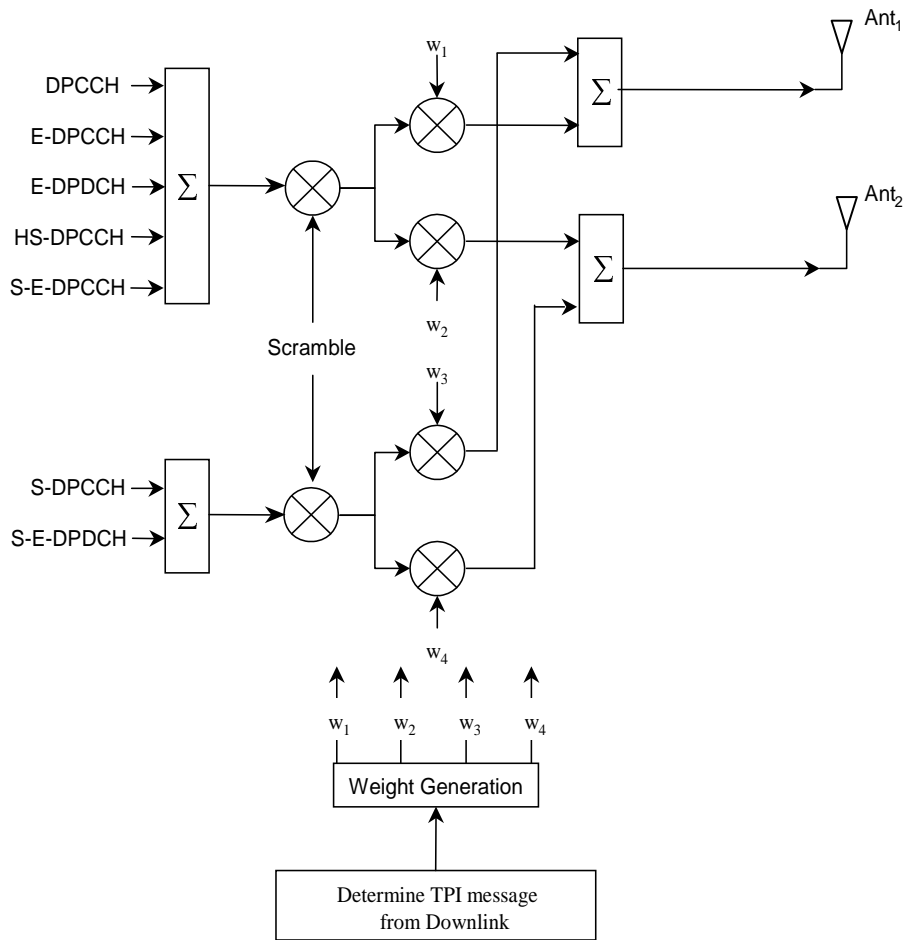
DPCCH
E-DPCCH
E-DPDCH
HS-DPCCH
S-E-DPCCH

$\Sigma$

$w_1$

$\Sigma$

Ant$_1$

$w_2$

$\Sigma$

Ant$_2$

Scramble

$w_3$

S-DPCCH
S-E-DPDCH

$\Sigma$

$w_4$

$w_1$ $w_2$ $w_3$ $w_4$

Weight Generation

Determine TPI message from Downlink